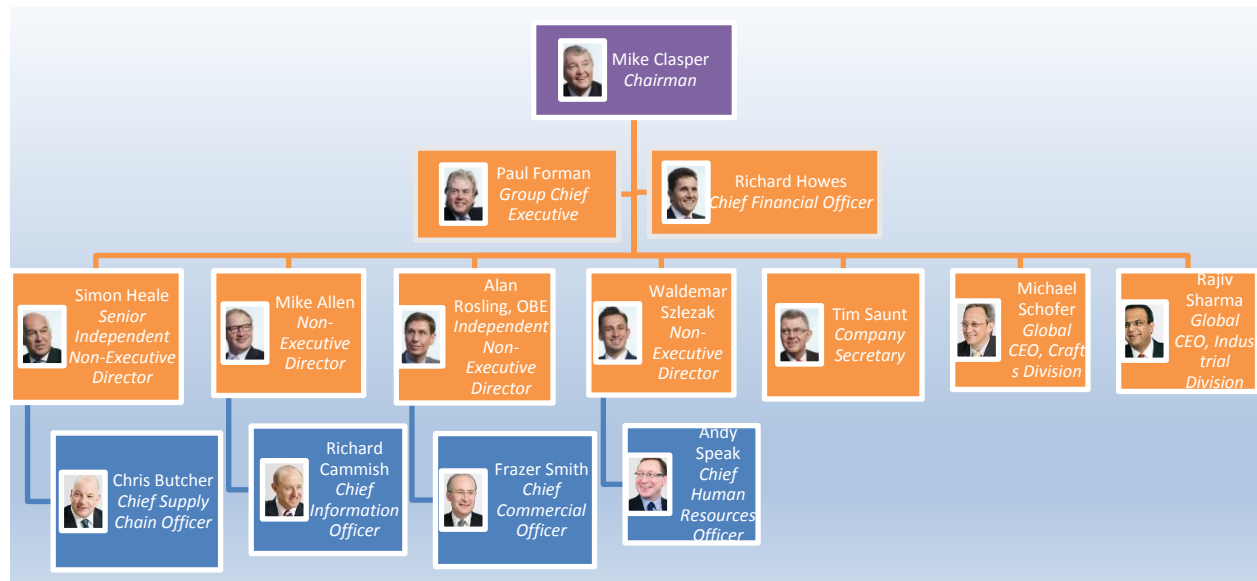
Mike Clasper
Chairman

Paul Forman
Group Chief Executive

Richard Howes
Chief Financial Officer

Simon Heale
Senior Independent Non-Executive Director

Mike Allen
Non-Executive Director

Alan Rosling, OBE
Independent Non-Executive Director

Waldemar Szlezak
Non-Executive Director

Tim Saunt
Company Secretary

Michael Schofer
Global CEO, Crafts Division

Rajiv Sharma
Global CEO, Industrial Division

Chris Butcher
Chief Supply Chain Officer

Richard Cammish
Chief Information Officer

Frazer Smith
Chief Commercial Officer

Andy Speak
Chief Human Resources Officer